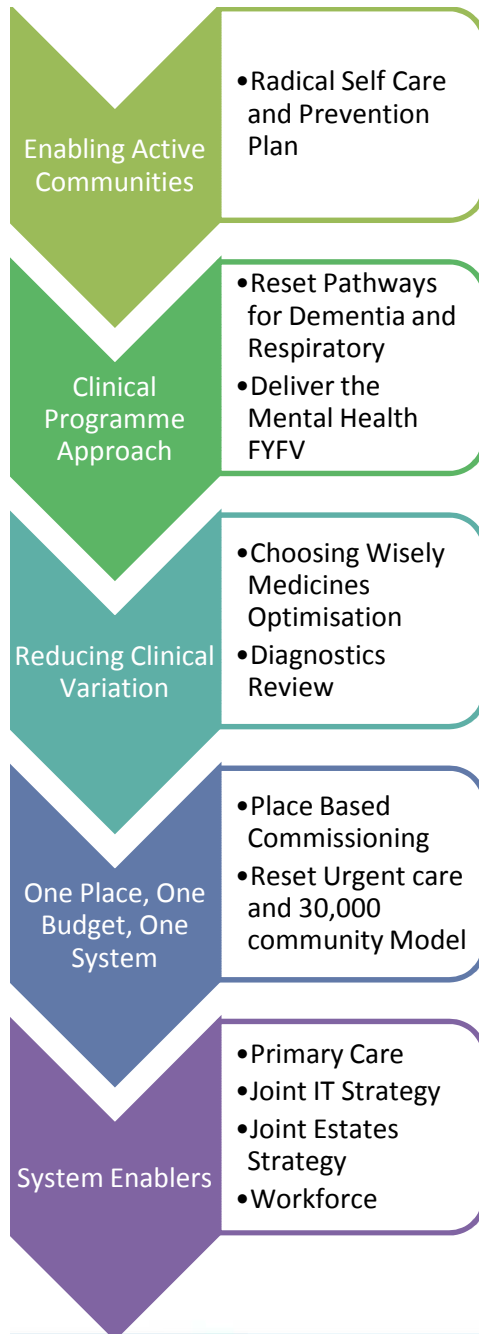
Enabling Active Communities

•Radical Self Care and Prevention Plan

Clinical Programme Approach

•Reset Pathways for Dementia and Respiratory
•Deliver the Mental Health FYFV

Reducing Clinical Variation

•Choosing Wisely Medicines Optimisation
•Diagnostics Review

One Place, One Budget, One System

•Place Based Commissioning
•Reset Urgent care and 30,000 community Model

System Enablers

•Primary Care
•Joint IT Strategy
•Joint Estates Strategy
•Workforce